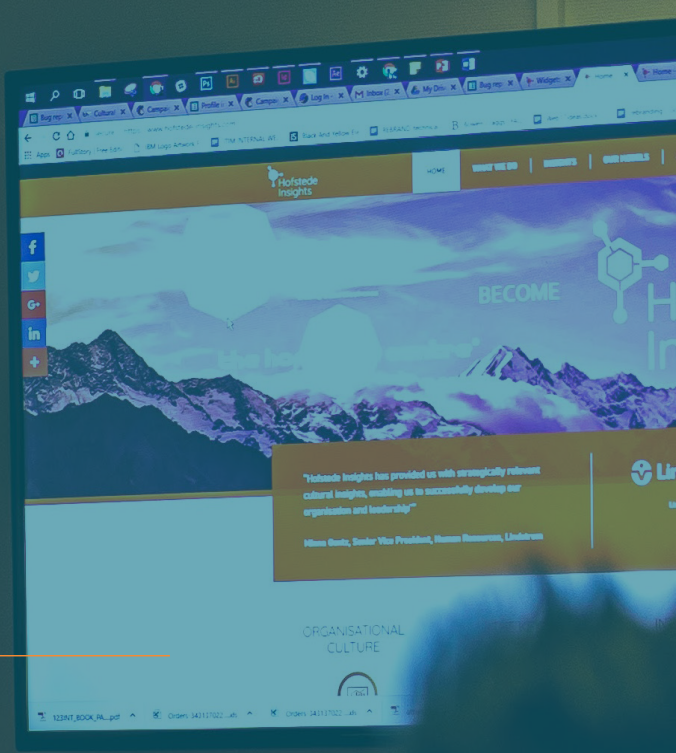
Bug rep | Culture | Campa | Profile | Campa | Log In | Inbox | My Dri | Bug rep | Widget | Home | Home

Apps | Fullstory | BM Logo Artwork | ITIM INTERNAL WE | Black And Yellow | Browser

Hofstede Insights

HOME | WHAT WE DO | INSIGHTS | OUR MODELS

BECOME

H
In

"Hofstede Insights has provided us with strategically relevant cultural insights, enabling us to successfully develop our organization and leadership"

Mimma Gustz, Senior Vice President, Human Resources, Lindstrom

Lin

ORGANISATIONAL CULTURE

IN

123INT_BOOK_PA....pdf | Orders_343137022....xlsx | Orders_343137022....xlsx